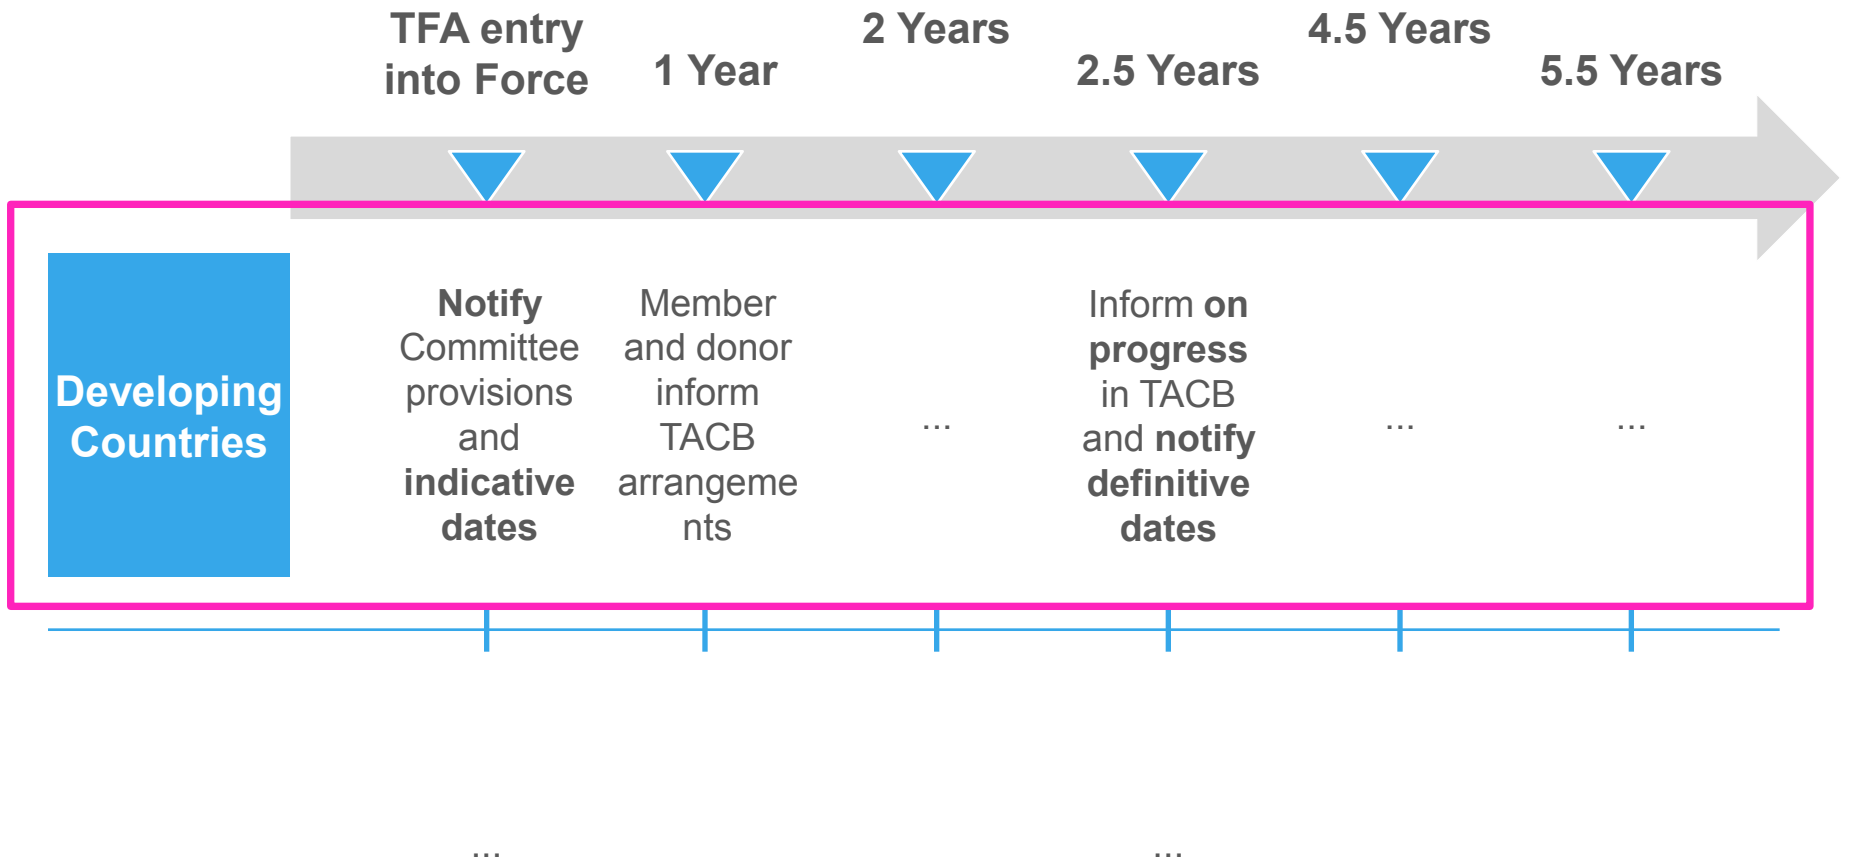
TFA entry into Force

1 Year

2 Years

2.5 Years

4.5 Years

5.5 Years

Developing Countries

Notify Committee provisions and indicative dates

Member and donor inform TACB arrangements

...

Inform on progress in TACB and notify definitive dates

...

...

...

...